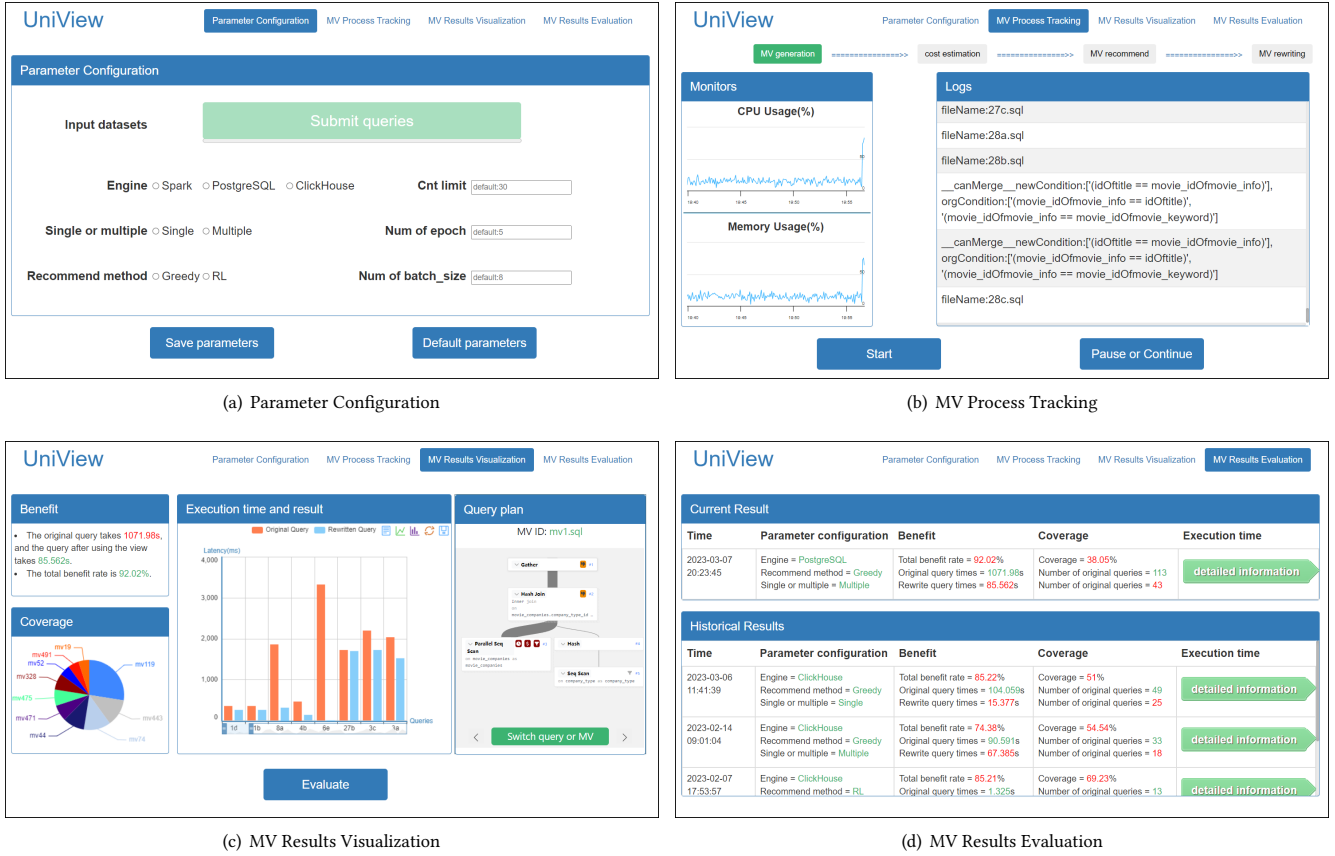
UniView
Parameter Configuration | MV Process Tracking | MV Results Visualization | MV Results Evaluation

Parameter Configuration

Input datasets
Submit queries

Engine ○ Spark ○ PostgreSQL ○ ClickHouse
Cnt limit default:30

Single or multiple ○ Single ○ Multiple
Num of epoch default:5

Recommend method ○ Greedy ○ RL
Num of batch_size default:8

Save parameters
Default parameters

(a) Parameter Configuration

UniView
Parameter Configuration | MV Process Tracking | MV Results Visualization | MV Results Evaluation

MV generation ==============>> cost estimation ==============>> MV recommend ==============>> MV rewriting

Monitors
CPU Usage(%)
19:40 19:45 19:50 19:55
Memory Usage(%)
19:40 19:45 19:50 19:55

Logs
fileName:27c.sql
fileName:28a.sql
fileName:28b.sql
__canMerge__newCondition:['(idOftitle == movie_idOfmovie_info)'], orgCondition:['(movie_idOfmovie_info == idOftitle)', '(movie_idOfmovie_info == movie_idOfmovie_keyword)']
__canMerge__newCondition:['(idOftitle == movie_idOfmovie_info)'], orgCondition:['(movie_idOfmovie_info == idOftitle)', '(movie_idOfmovie_info == movie_idOfmovie_keyword)']
fileName:28c.sql

Start
Pause or Continue

(b) MV Process Tracking

UniView
Parameter Configuration | MV Process Tracking | MV Results Visualization | MV Results Evaluation

Benefit
• The original query takes 1071.98s, and the query after using the view takes 85.562s.
• The total benefit rate is 92.02%.

Coverage
mv19 mv491 mv52 mv328 mv475 mv471 mv44 mv119 mv443 mv74

Execution time and result
Original Query Rewritten Query
Latency(ms)
4,000 3,000 2,000 1,000 0
1d 1b 8a 4b 6e 27b 3c 1a
Queries

Query plan
MV ID: mv1.sql
Gather
Hash Join
Parallel Seq Scan
Hash
Seq Scan
Switch query or MV

Evaluate

(c) MV Results Visualization

UniView
Parameter Configuration | MV Process Tracking | MV Results Visualization | MV Results Evaluation

Current Result
| Time | Parameter configuration | Benefit | Coverage | Execution time |
|---|---|---|---|---|
| 2023-03-07 20:23:45 | Engine = PostgreSQL Recommend method = Greedy Single or multiple = Multiple | Total benefit rate = 92.02% Original query times = 1071.98s Rewrite query times = 85.562s | Coverage = 38.05% Number of original queries = 113 Number of rewrite queries = 43 | detailed information |

Historical Results
| Time | Parameter configuration | Benefit | Coverage | Execution time |
|---|---|---|---|---|
| 2023-03-06 11:41:39 | Engine = ClickHouse Recommend method = Greedy Single or multiple = Single | Total benefit rate = 85.22% Original query times = 104.059s Rewrite query times = 15.377s | Coverage = 51% Number of original queries = 49 Number of rewrite queries = 25 | detailed information |
| 2023-02-14 09:01:04 | Engine = ClickHouse Recommend method = Greedy Single or multiple = Multiple | Total benefit rate = 74.38% Original query times = 90.591s Rewrite query times = 67.385s | Coverage = 54.54% Number of original queries = 33 Number of rewrite queries = 18 | detailed information |
| 2023-02-07 17:53:57 | Engine = ClickHouse Recommend method = RL | Total benefit rate = 85.21% Original query times = 1.325s | Coverage = 69.23% Number of original queries = 13 | detailed information |

(d) MV Results Evaluation